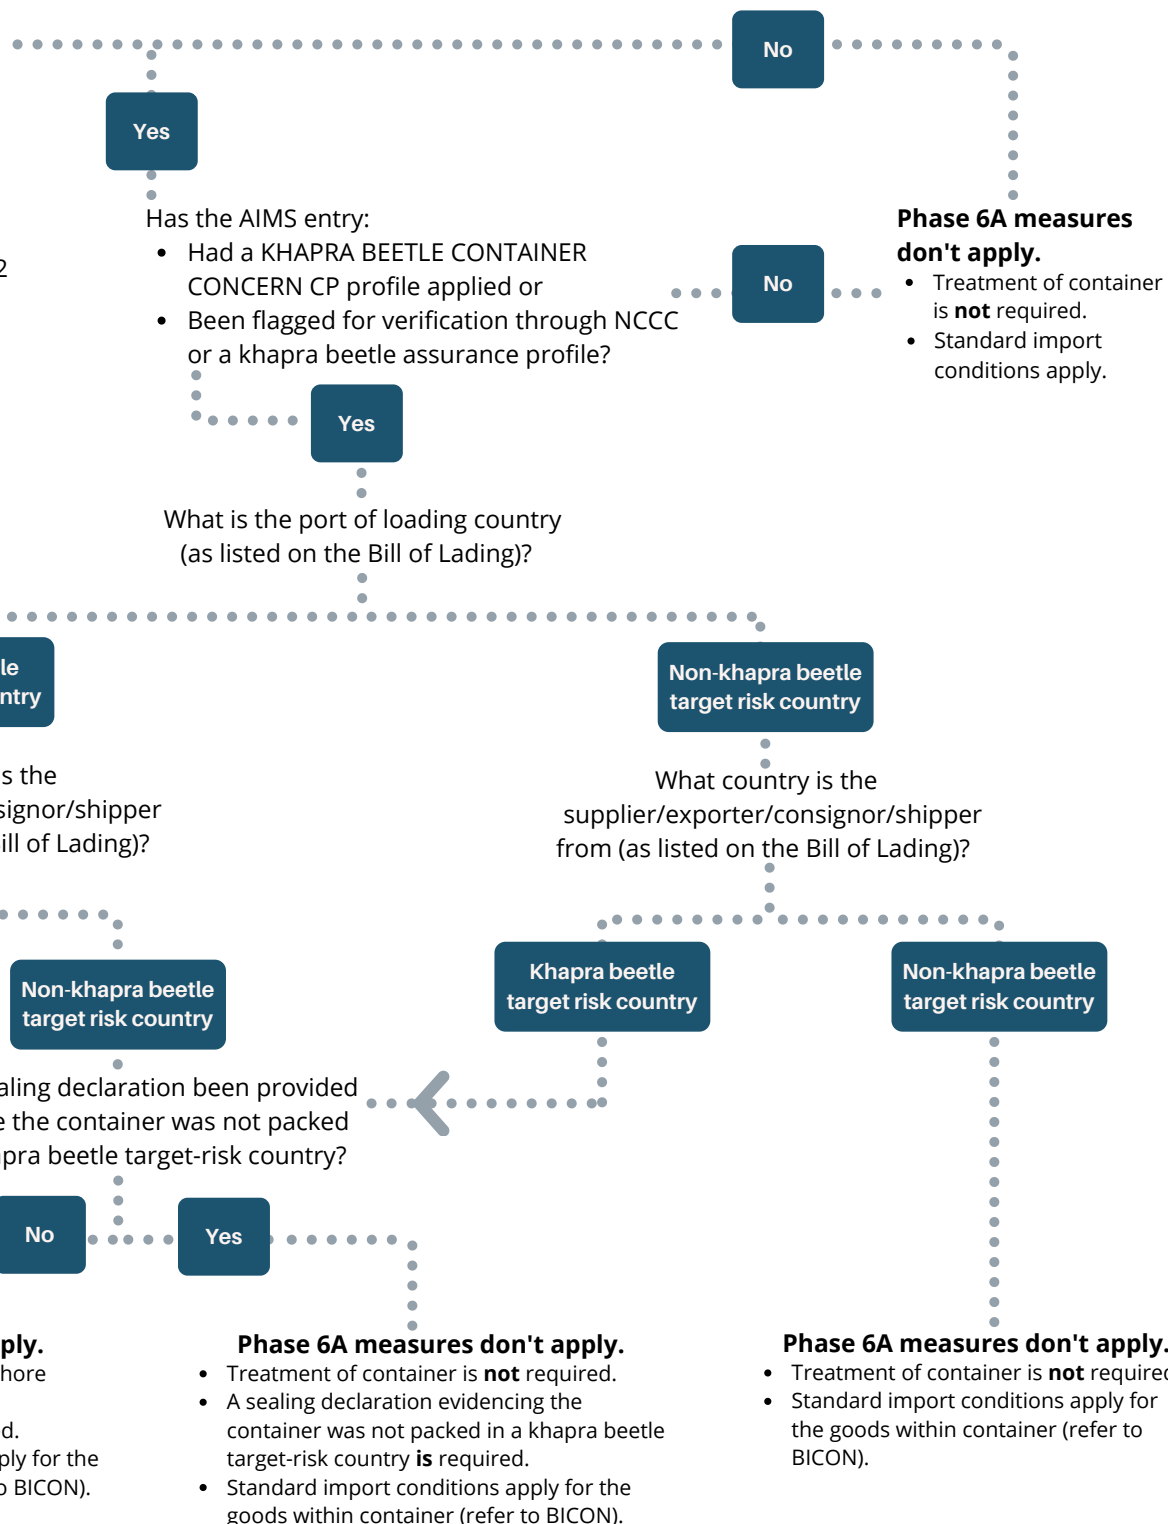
No

Yes

Has the AIMS entry:
- Had a KHAPRA BEETLE CONTAINER CONCERN CP profile applied or
- Been flagged for verification through NCCC or a khapra beetle assurance profile?

2

No

Phase 6A measures don't apply.
- Treatment of container is **not** required.
- Standard import conditions apply.

Yes

What is the port of loading country (as listed on the Bill of Lading)?

le
ntry

Non-khapra beetle target risk country

s the
signor/shipper
ill of Lading)?

What country is the supplier/exporter/consignor/shipper from (as listed on the Bill of Lading)?

Non-khapra beetle target risk country

Khapra beetle target risk country

Non-khapra beetle target risk country

aling declaration been provided
e the container was not packed
pra beetle target-risk country?

No

Yes

ply.
hore
d.
ply for the
o BICON).

Phase 6A measures don't apply.
- Treatment of container is **not** required.
- A sealing declaration evidencing the container was not packed in a khapra beetle target-risk country **is** required.
- Standard import conditions apply for the goods within container (refer to BICON).

Phase 6A measures don't apply.
- Treatment of container is **not** require
- Standard import conditions apply for the goods within container (refer to BICON).